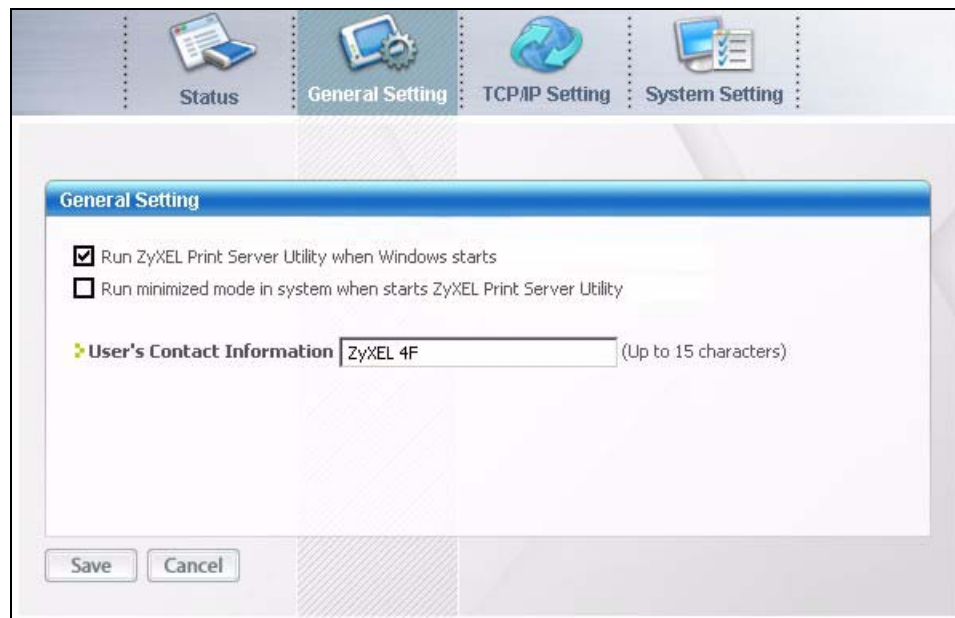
Status
General Setting
TCP/IP Setting
System Setting

General Setting

☑ Run ZyXEL Print Server Utility when Windows starts
☐ Run minimized mode in system when starts ZyXEL Print Server Utility

User's Contact Information ZyXEL 4F (Up to 15 characters)

Save
Cancel